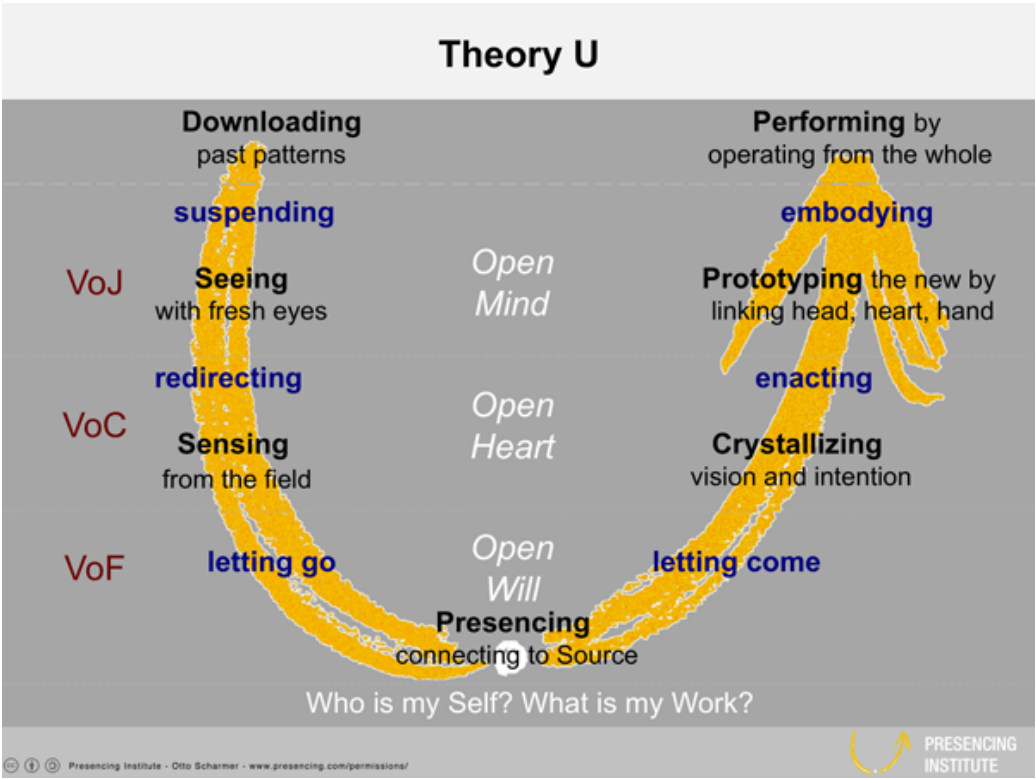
Theory U

Downloading past patterns

Performing by operating from the whole

suspending

embodying

VoJ

Seeing with fresh eyes

Open Mind

Prototyping the new by linking head, heart, hand

redirecting

enacting

VoC

Sensing from the field

Open Heart

Crystallizing vision and intention

VoF

letting go

Open Will

letting come

Presencing connecting to Source

Who is my Self? What is my Work?

Presencing Institute - Otto Scharmer - www.presencing.com/permissions/

PRESENCING INSTITUTE